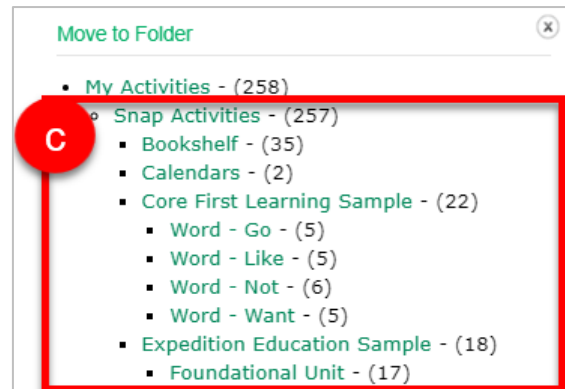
Move to Folder

x

- My Activities - (258)
  - Snap Activities - (257)
    - Bookshelf - (35)
    - Calendars - (2)
    - Core First Learning Sample - (22)
      - Word - Go - (5)
      - Word - Like - (5)
      - Word - Not - (6)
      - Word - Want - (5)
    - Expedition Education Sample - (18)
      - Foundational Unit - (17)

C